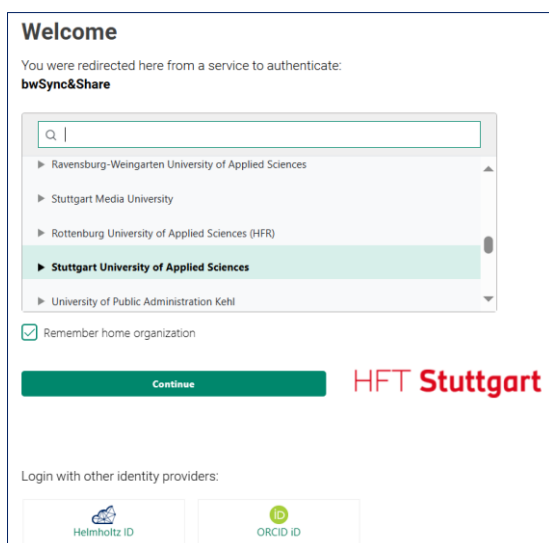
Welcome

You were redirected here from a service to authenticate:
bwSync&Share

Ravensburg-Weingarten University of Applied Sciences

Stuttgart Media University

Rottenburg University of Applied Sciences (HFR)

Stuttgart University of Applied Sciences

University of Public Administration Kehl

Remember home organization

Continue

HFT Stuttgart

Login with other identity providers:

Helmholtz ID

iD
ORCID iD